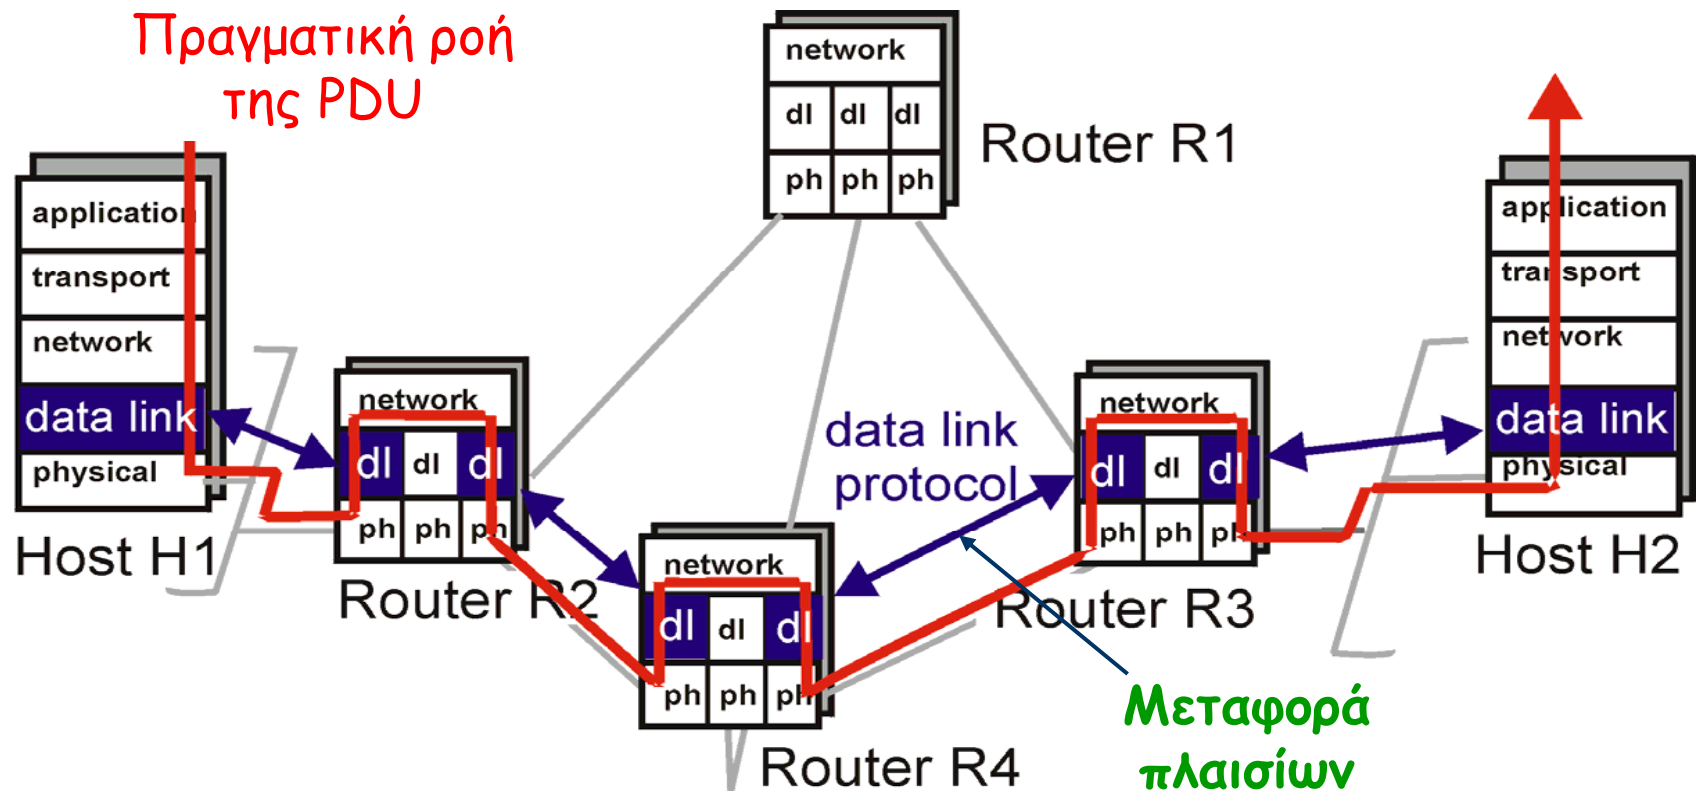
Πραγματική ροή της PDU

network
dl dl dl
ph ph ph
Router R1

application
transport
network
data link
physical
Host H1

network
dl dl dl
ph ph ph
Router R2

data link protocol

network
dl dl dl
ph ph ph
Router R3

application
transport
network
data link
physical
Host H2

network
dl dl dl
ph ph ph
Router R4

Μεταφορά πλαισίων